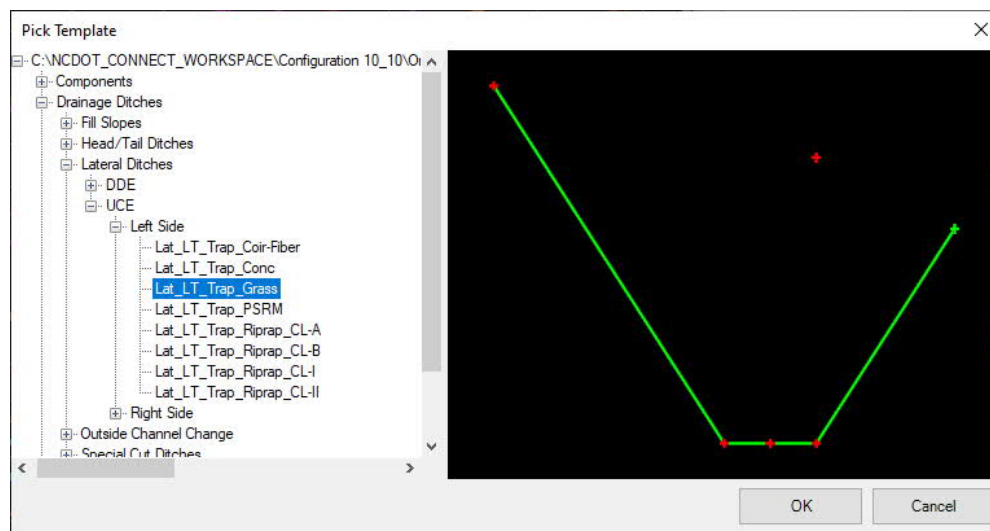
Pick Template

C:\NCDOT_CONNECT_WORKSPACE\Configuration 10_10\O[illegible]
Components
Drainage Ditches
Fill Slopes
Head/Tail Ditches
Lateral Ditches
DDE
UCE
Left Side
Lat_LT_Trap_Coir-Fiber
Lat_LT_Trap_Conc
Lat_LT_Trap_Grass
Lat_LT_Trap_PSRM
Lat_LT_Trap_Riprap_CL-A
Lat_LT_Trap_Riprap_CL-B
Lat_LT_Trap_Riprap_CL-I
Lat_LT_Trap_Riprap_CL-II
Right Side
Outside Channel Change
Special Cut Ditches

OK
Cancel